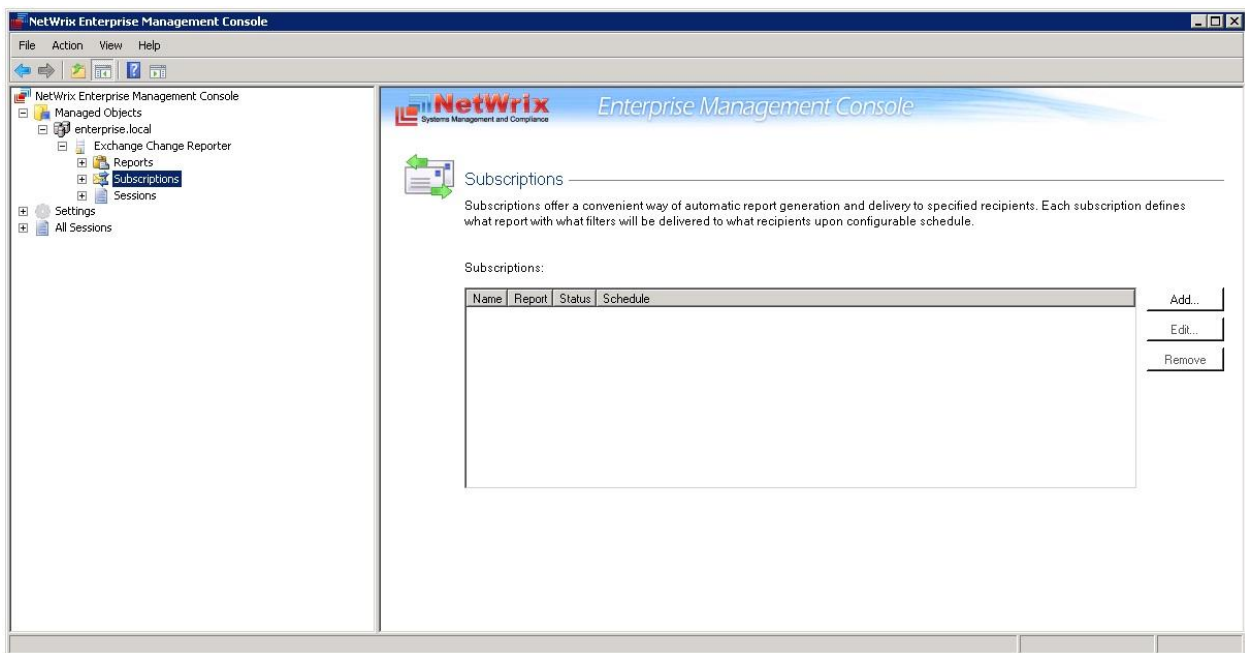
NetWrix Enterprise Management Console

File Action View Help

NetWrix Enterprise Management Console
Managed Objects
enterprise.local
Exchange Change Reporter
Reports
Subscriptions
Sessions
Settings
All Sessions

NetWrix
Systems Management and Compliance
Enterprise Management Console

Subscriptions

Subscriptions offer a convenient way of automatic report generation and delivery to specified recipients. Each subscription defines what report with what filters will be delivered to what recipients upon configurable schedule.

Subscriptions:

| Name | Report | Status | Schedule |
|---|---|---|---|

Add...
Edit...
Remove